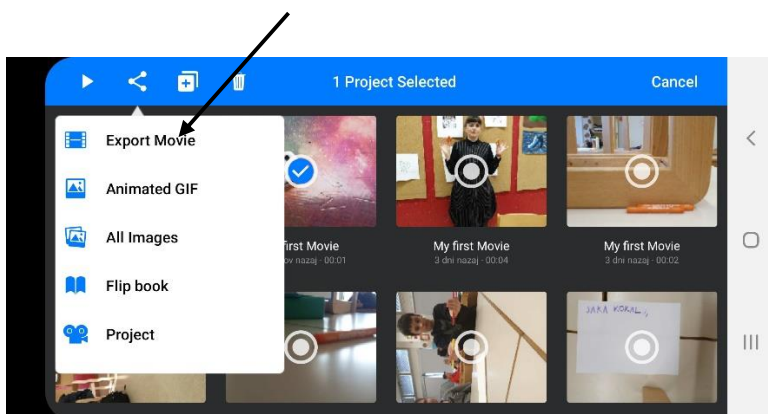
1 Project Selected

Cancel

Export Movie

Animated GIF

All Images

Flip book

Project

first Movie
ov nazaj · 00:01

My first Movie
3 dni nazaj · 00:04

My first Movie
3 dni nazaj · 00:02

JAKA KORAL